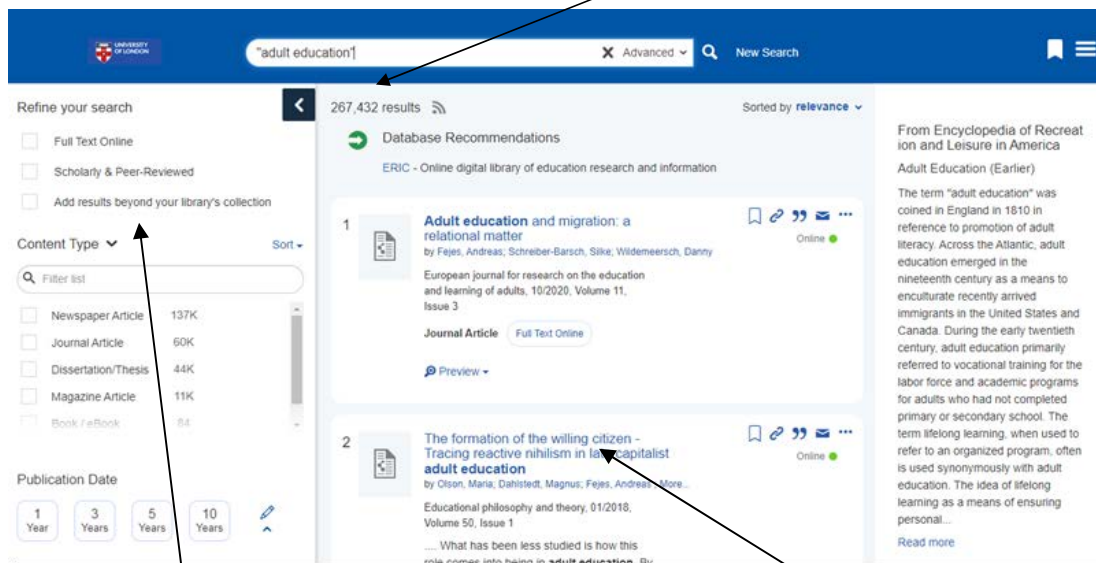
UNIVERSITY OF LONDON

"adult education"

Advanced

New Search

Refine your search

Full Text Online

Scholarly & Peer-Reviewed

Add results beyond your library's collection

Content Type

Sort

Filter list

Newspaper Article 137K

Journal Article 60K

Dissertation/Thesis 44K

Magazine Article 11K

Book / eBook 84

Publication Date

1 Year

3 Years

5 Years

10 Years

267,432 results

Sorted by relevance

Database Recommendations

ERIC - Online digital library of education research and information

1

Adult education and migration: a relational matter

by Fejes, Andreas; Schreiber-Barsch, Silke; Wildemeersch, Danny

European journal for research on the education and learning of adults, 10/2020, Volume 11, Issue 3

Journal Article Full Text Online

Preview

Online

2

The formation of the willing citizen - Tracing reactive nihilism in late capitalist adult education

by Olson, Maria; Dahlstedt, Magnus; Fejes, Andreas ...More...

Educational philosophy and theory, 01/2018, Volume 50, Issue 1

.... What has been less studied is how this role comes into being in adult education. By

Online

From Encyclopedia of Recreation and Leisure in America

Adult Education (Earlier)

The term "adult education" was coined in England in 1810 in reference to promotion of adult literacy. Across the Atlantic, adult education emerged in the nineteenth century as a means to enculturate recently arrived immigrants in the United States and Canada. During the early twentieth century, adult education primarily referred to vocational training for the labor force and academic programs for adults who had not completed primary or secondary school. The term lifelong learning, when used to refer to an organized program, often is used synonymously with adult education. The idea of lifelong learning as a means of ensuring personal...

Read more